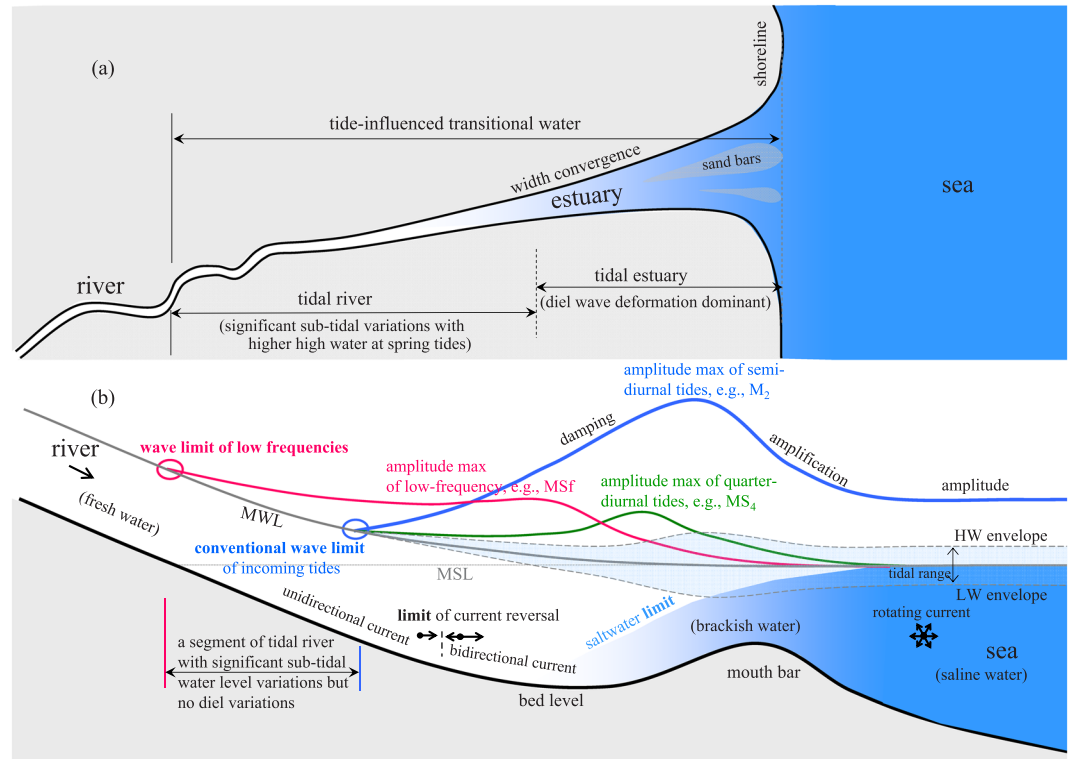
(a)

shoreline

tide-influenced transitional water

width convergence

sand bars

estuary

sea

river

tidal estuary
(diel wave deformation dominant)

tidal river
(significant sub-tidal variations with higher high water at spring tides)

(b)

amplitude max of semi-diurnal tides, e.g., $M_2$

damping

amplification

river

wave limit of low frequencies

amplitude max of low-frequency, e.g., MSf

amplitude max of quarter-diurnal tides, e.g., $MS_4$

amplitude

(fresh water)

MWL

conventional wave limit of incoming tides

HW envelope

MSL

tidal range

LW envelope

unidirectional current

limit of current reversal

saltwater limit

rotating current

a segment of tidal river with significant sub-tidal water level variations but no diel variations

bidirectional current

(brackish water)

sea
(saline water)

mouth bar

bed level